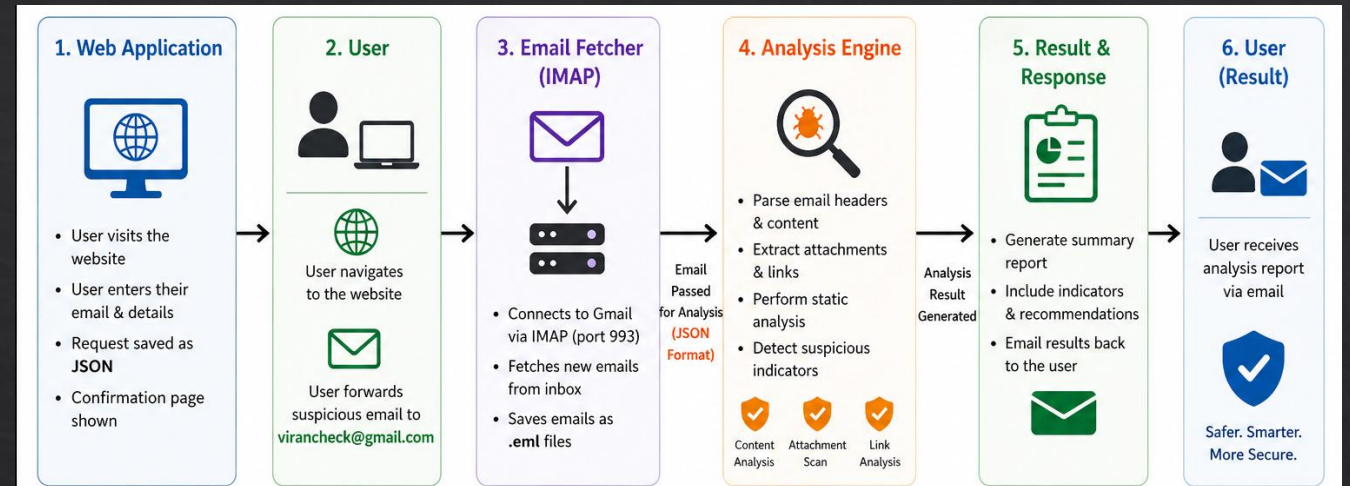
1. Web Application

• User visits the website
• User enters their email & details
• Request saved as **JSON**
• Confirmation page shown

2. User

User navigates to the website

User forwards suspicious email to virancheck@gmail.com

3. Email Fetcher (IMAP)

• Connects to Gmail via IMAP (port 993)
• Fetches new emails from inbox
• Saves emails as **.eml** files

Email Passed for Analysis (JSON Format)

4. Analysis Engine

• Parse email headers & content
• Extract attachments & links
• Perform static analysis
• Detect suspicious indicators

Content Analysis
Attachment Scan
Link Analysis

Analysis Result Generated

5. Result & Response

• Generate summary report
• Include indicators & recommendations
• Email results back to the user

6. User (Result)

User receives analysis report via email

Safer. Smarter. More Secure.